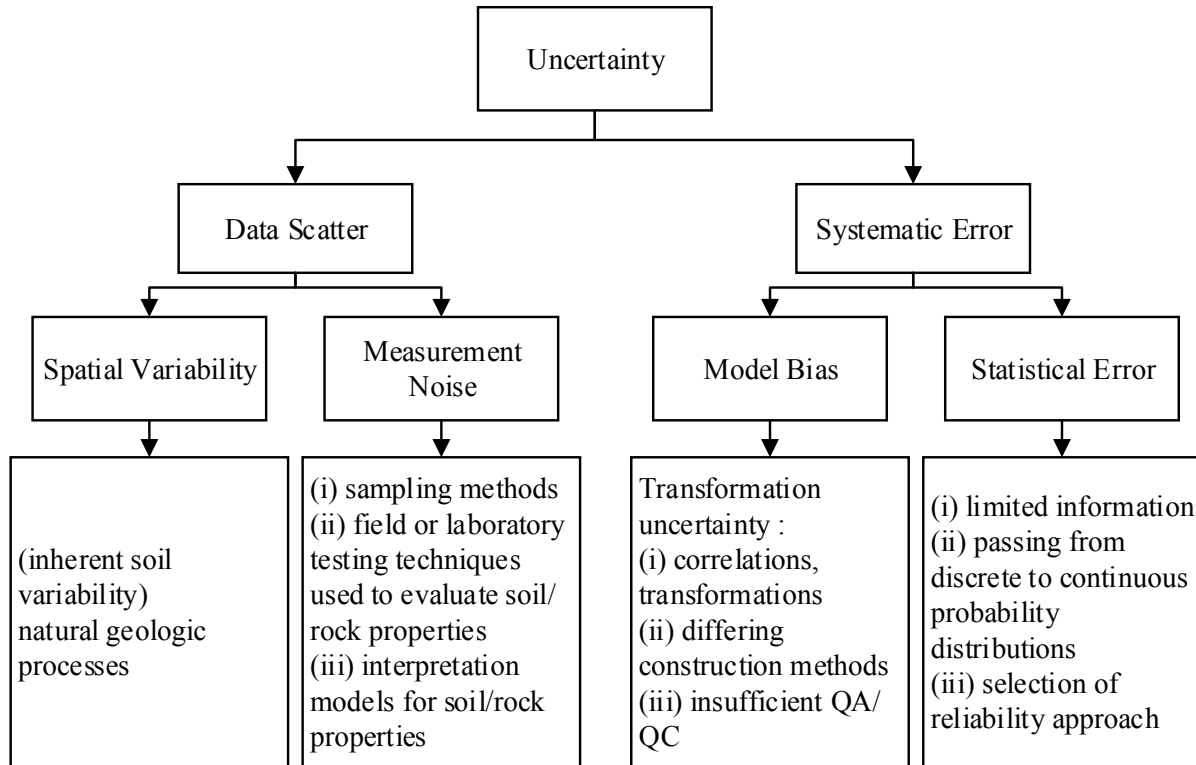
Uncertainty

Data Scatter

Systematic Error

Spatial Variability

Measurement Noise

Model Bias

Statistical Error

(inherent soil variability) natural geologic processes

(i) sampling methods
(ii) field or laboratory testing techniques used to evaluate soil/ rock properties
(iii) interpretation models for soil/rock properties

Transformation uncertainty :
(i) correlations, transformations
(ii) differing construction methods
(iii) insufficient QA/ QC

(i) limited information
(ii) passing from discrete to continuous probability distributions
(iii) selection of reliability approach